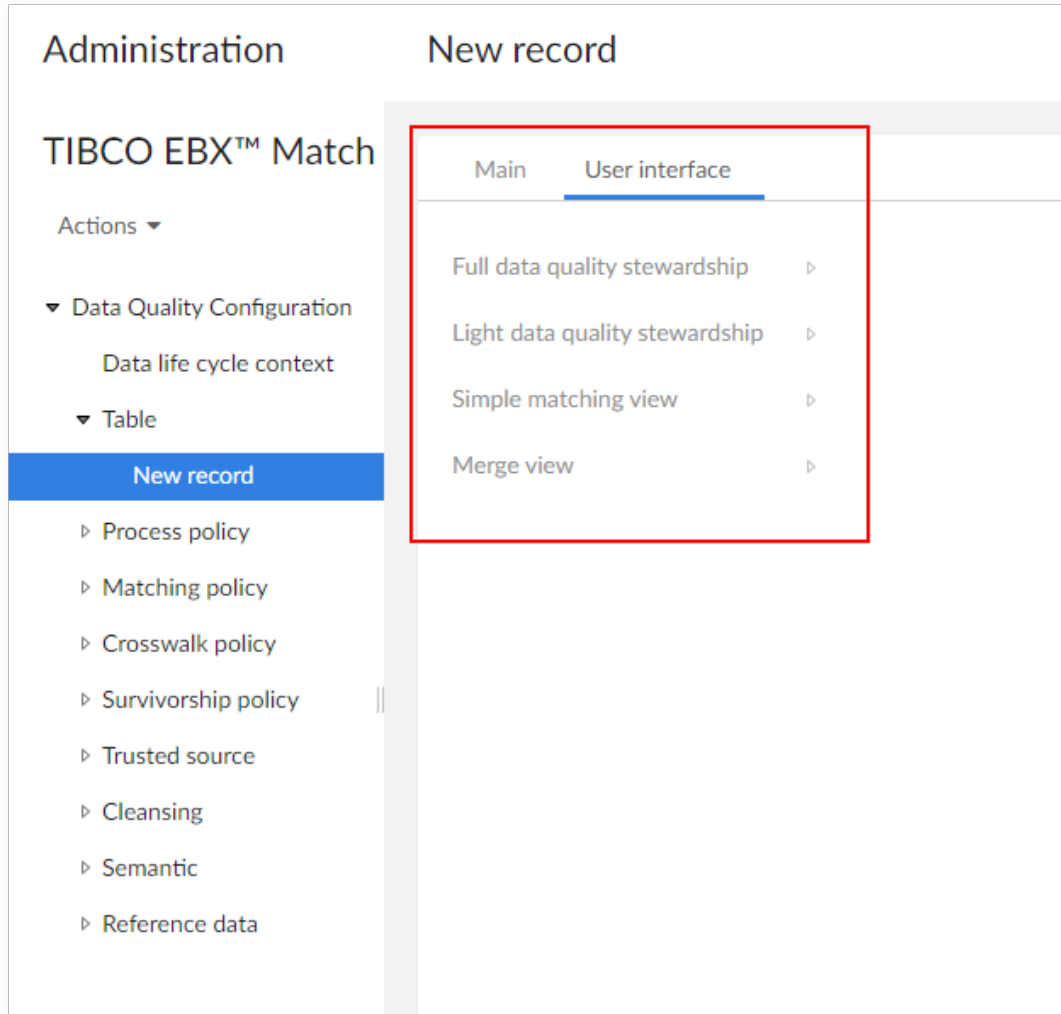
Administration

TIBCO EBX™ Match

Actions

Data Quality Configuration

Data life cycle context

Table

New record

Process policy

Matching policy

Crosswalk policy

Survivorship policy

Trusted source

Cleansing

Semantic

Reference data

New record

Main

User interface

Full data quality stewardship

Light data quality stewardship

Simple matching view

Merge view